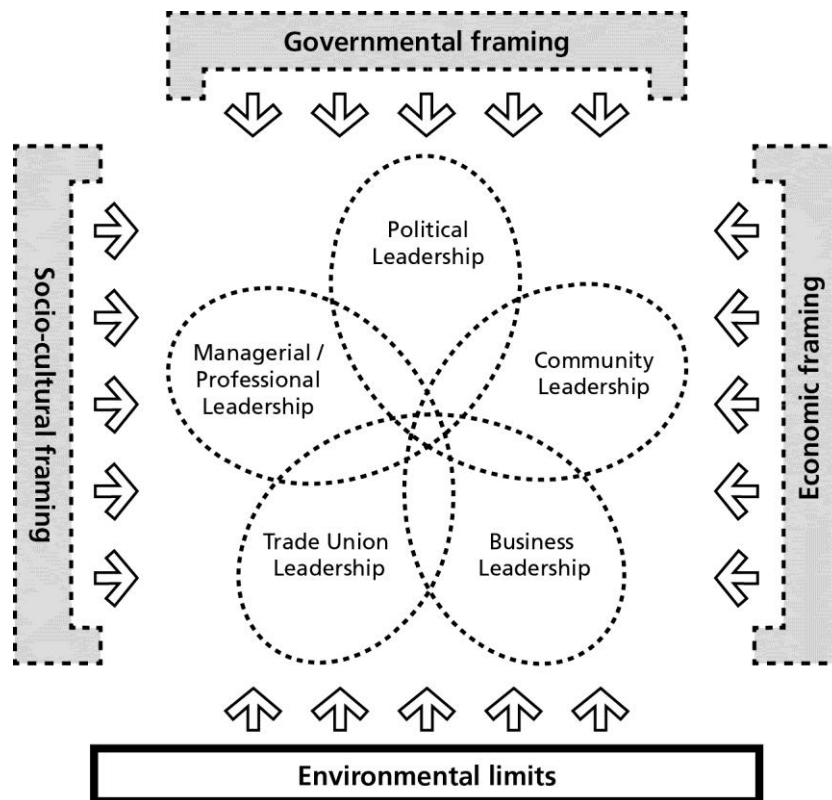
Governmental framing

Socio-cultural framing

Economic framing

Political Leadership

Managerial / Professional Leadership

Community Leadership

Trade Union Leadership

Business Leadership

Environmental limits